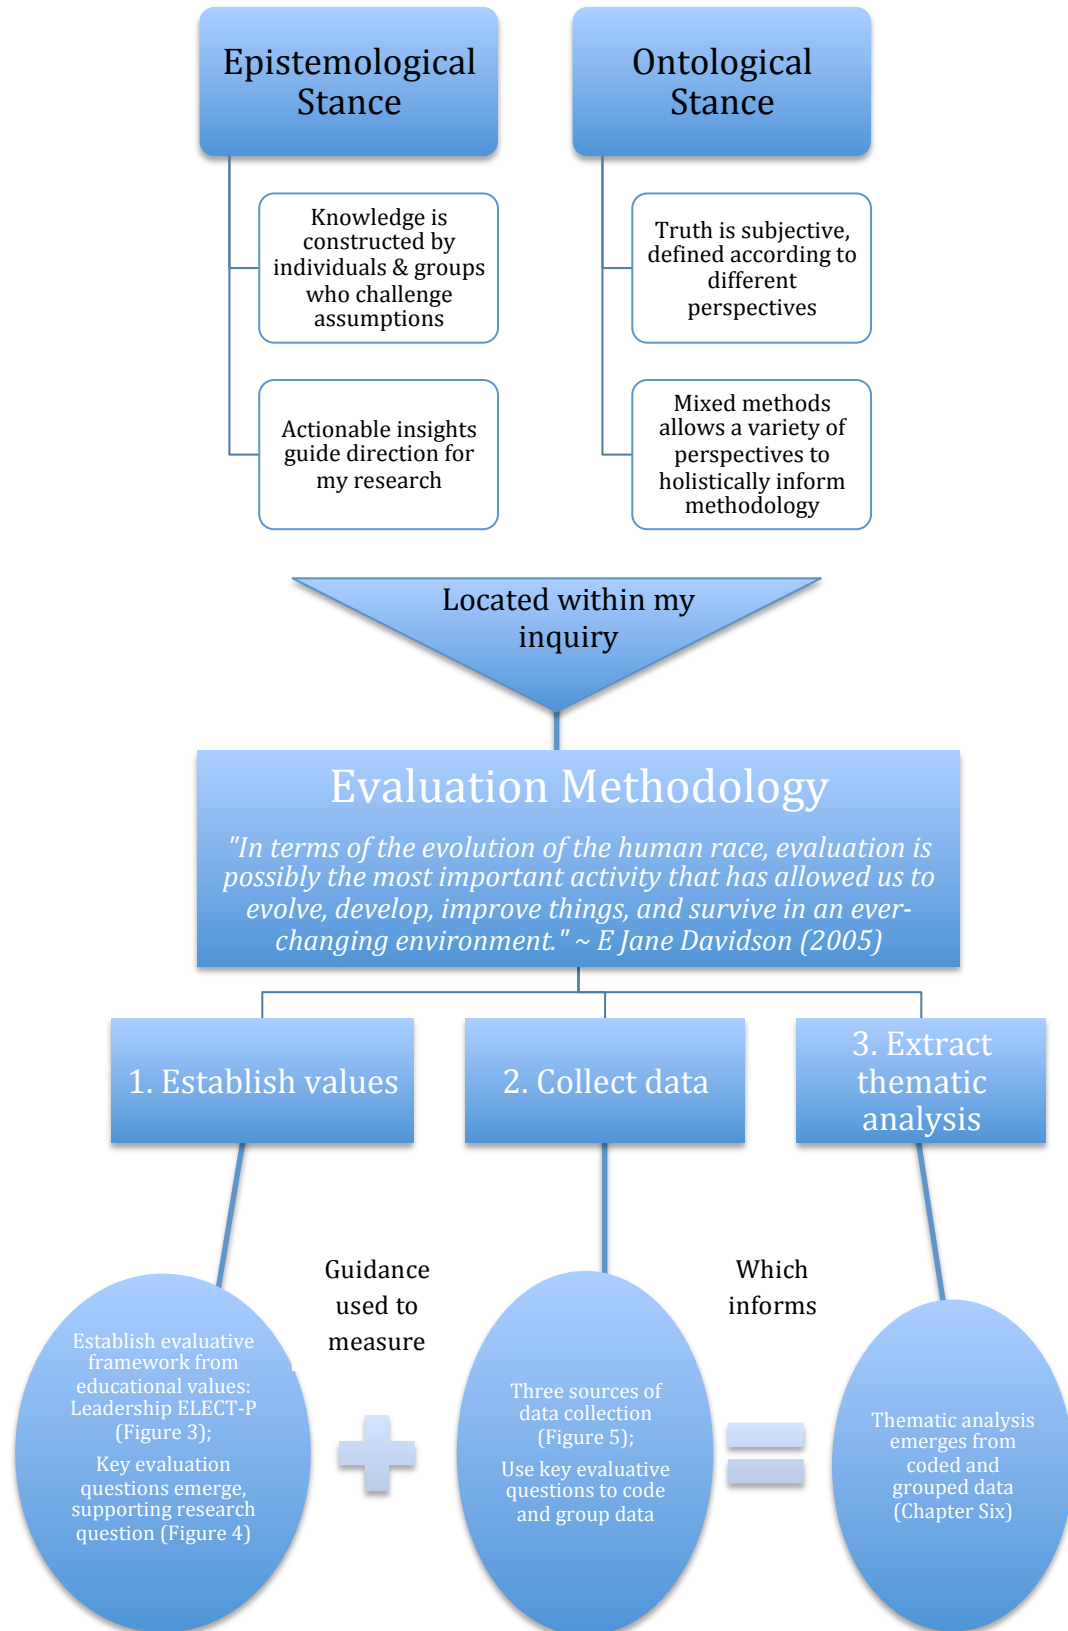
Epistemological Stance

Ontological Stance

Knowledge is constructed by individuals & groups who challenge assumptions

Actionable insights guide direction for my research

Truth is subjective, defined according to different perspectives

Mixed methods allows a variety of perspectives to holistically inform methodology

Located within my inquiry

Evaluation Methodology

"In terms of the evolution of the human race, evaluation is possibly the most important activity that has allowed us to evolve, develop, improve things, and survive in an ever-changing environment." ~ E Jane Davidson (2005)

1. Establish values

2. Collect data

3. Extract thematic analysis

Guidance used to measure

Which informs

Establish evaluative framework from educational values: Leadership ELECT-P (Figure 3);

Key evaluation questions emerge, supporting research question (Figure 4)

Three sources of data collection (Figure 5);

Use key evaluative questions to code and group data

Thematic analysis emerges from coded and grouped data (Chapter Six)